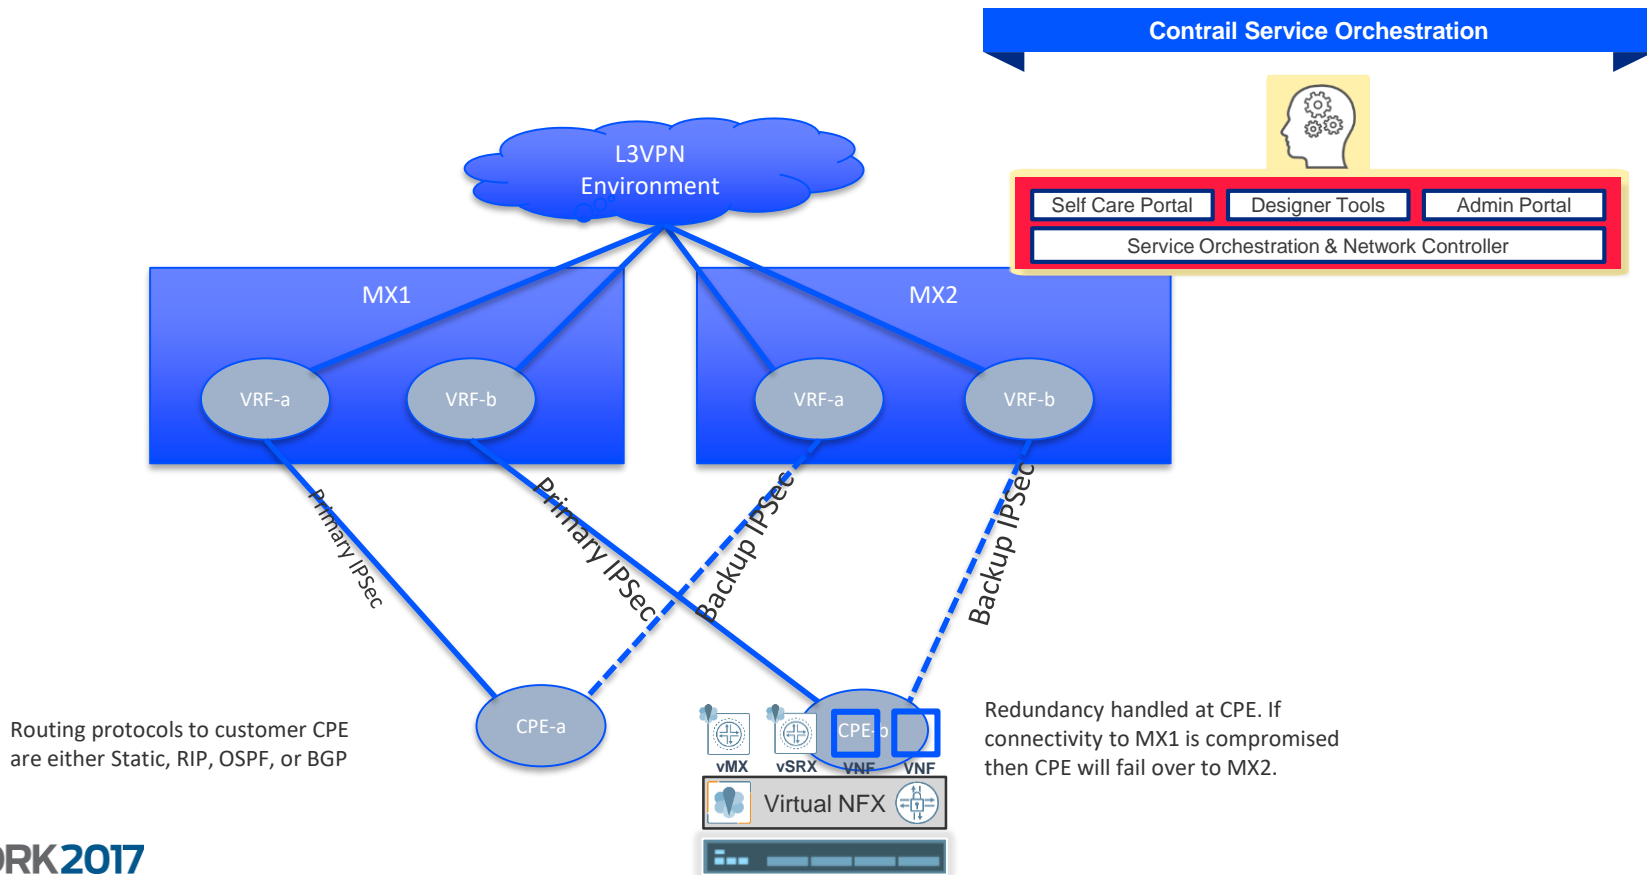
Contrail Service Orchestration

Self Care Portal
Designer Tools
Admin Portal
Service Orchestration & Network Controller

L3VPN Environment

MX1
MX2

VRF-a
VRF-b
VRF-a
VRF-b

Primary IPSec
Primary IPSec
Backup IPSec
Backup IPSec

CPE-a
CPE-b

vMX
vSRX
VNF
VNF
Virtual NFX

Routing protocols to customer CPE are either Static, RIP, OSPF, or BGP

Redundancy handled at CPE. If connectivity to MX1 is compromised then CPE will fail over to MX2.

RK2017